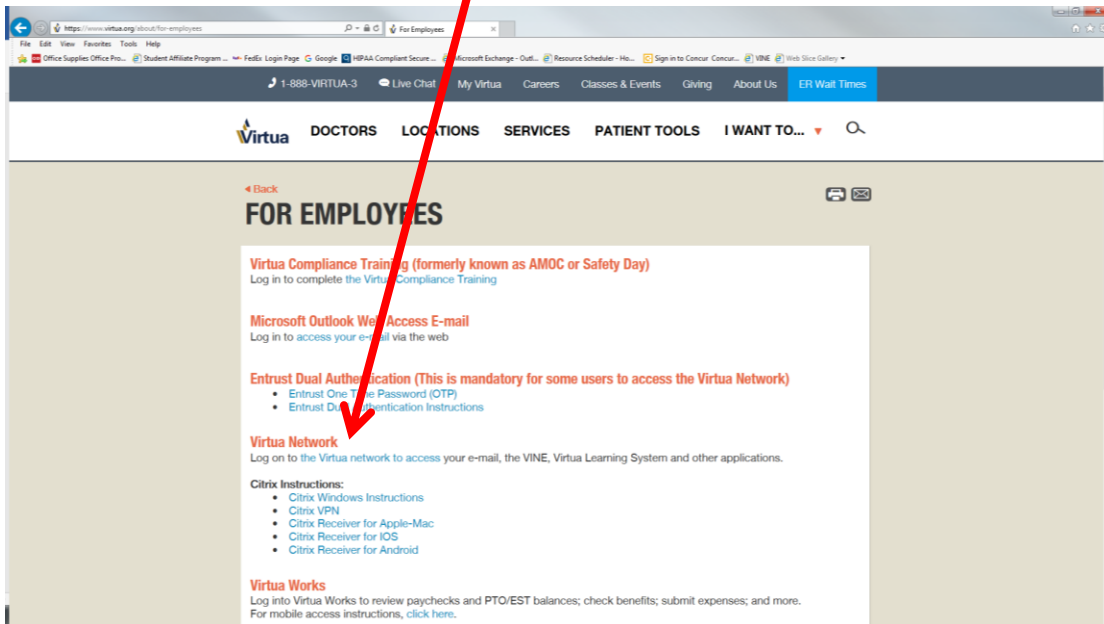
https://www.virtua.org/about/for-employees
For Employees
File Edit View Favorites Tools Help
Office Supplies Office Pro... Student Affiliate Program ... FedEx Login Page Google HIPAA Compliant Secure ... Microsoft Exchange - Outl... Resource Scheduler - Ho... Sign in to Concur Concur... VINE Web Slice Gallery

1-888-VIRTUA-3 Live Chat My Virtua Careers Classes & Events Giving About Us ER Wait Times

Virtua DOCTORS LOCATIONS SERVICES PATIENT TOOLS I WANT TO...

Back
FOR EMPLOYEES

Virtua Compliance Training (formerly known as AMOC or Safety Day)
Log in to complete the Virtua Compliance Training

Microsoft Outlook Web Access E-mail
Log in to access your e-mail via the web

Entrust Dual Authentication (This is mandatory for some users to access the Virtua Network)
- Entrust One Time Password (OTP)
- Entrust Dual Authentication Instructions

Virtua Network
Log on to the Virtua network to access your e-mail, the VINE, Virtua Learning System and other applications.

Citrix Instructions:
- Citrix Windows Instructions
- Citrix VPN
- Citrix Receiver for Apple-Mac
- Citrix Receiver for IOS
- Citrix Receiver for Android

Virtua Works
Log into Virtua Works to review paychecks and PTO/EST balances; check benefits; submit expenses; and more. For mobile access instructions, click here.